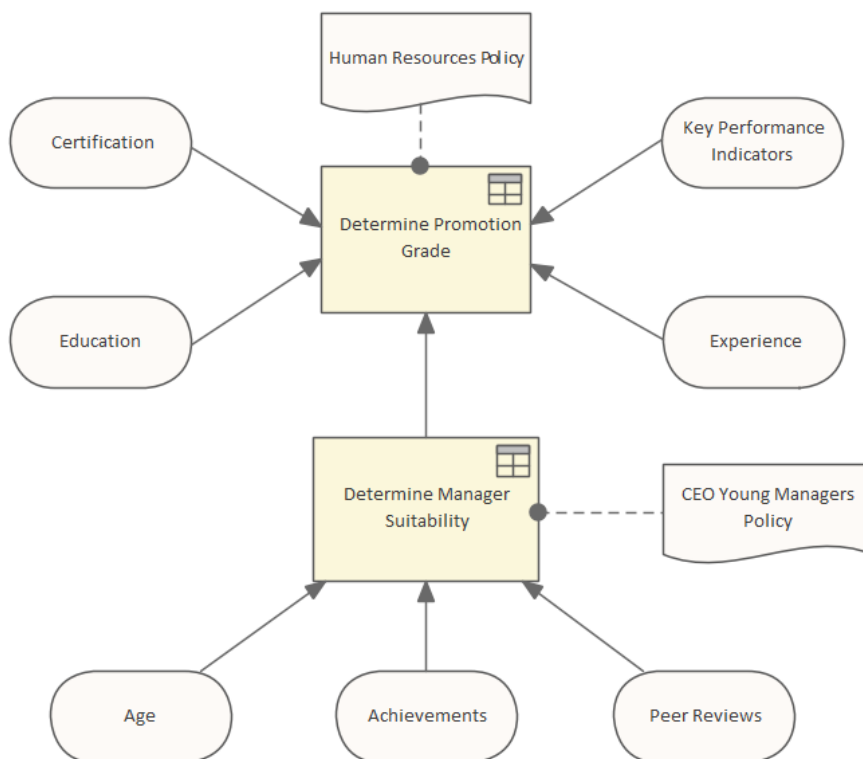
Human Resources Policy

Certification

Key Performance Indicators

Determine Promotion Grade

Education

Experience

Determine Manager Suitability

CEO Young Managers Policy

Age

Achievements

Peer Reviews